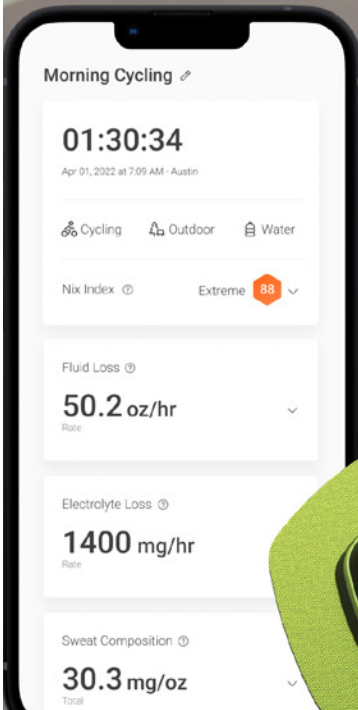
Morning Cycling

01:30:34
Apr 01, 2022 at 7:09 AM - Austin

Cycling Outdoor Water

Nix Index Extreme 88

Fluid Loss
50.2 oz/hr
Rate

Electrolyte Loss
1400 mg/hr
Rate

Sweat Composition
30.3 mg/oz
Total